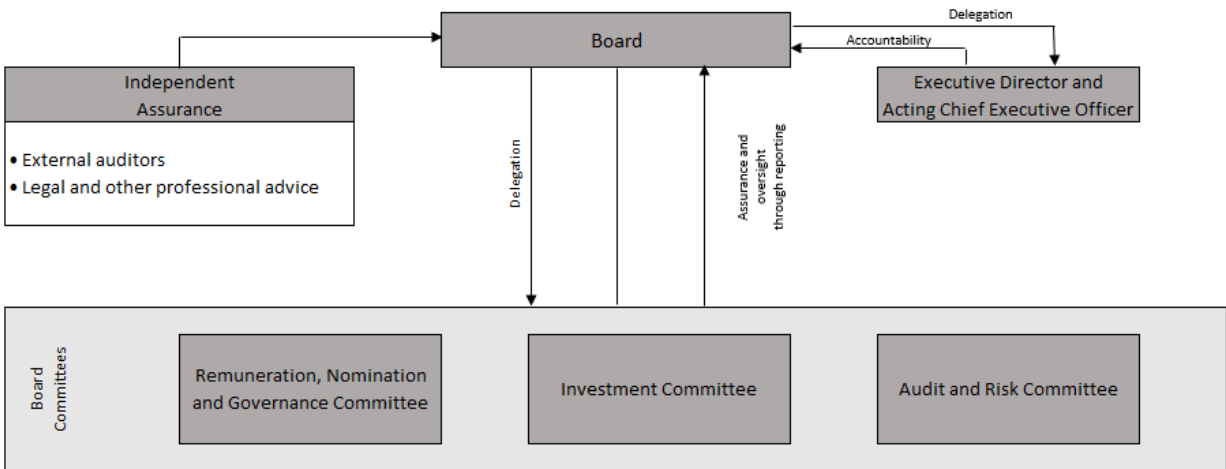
Board

Delegation

Accountability

Independent Assurance

• External auditors
• Legal and other professional advice

Executive Director and Acting Chief Executive Officer

Delegation

Assurance and oversight through reporting

Board Committees

Remuneration, Nomination and Governance Committee

Investment Committee

Audit and Risk Committee